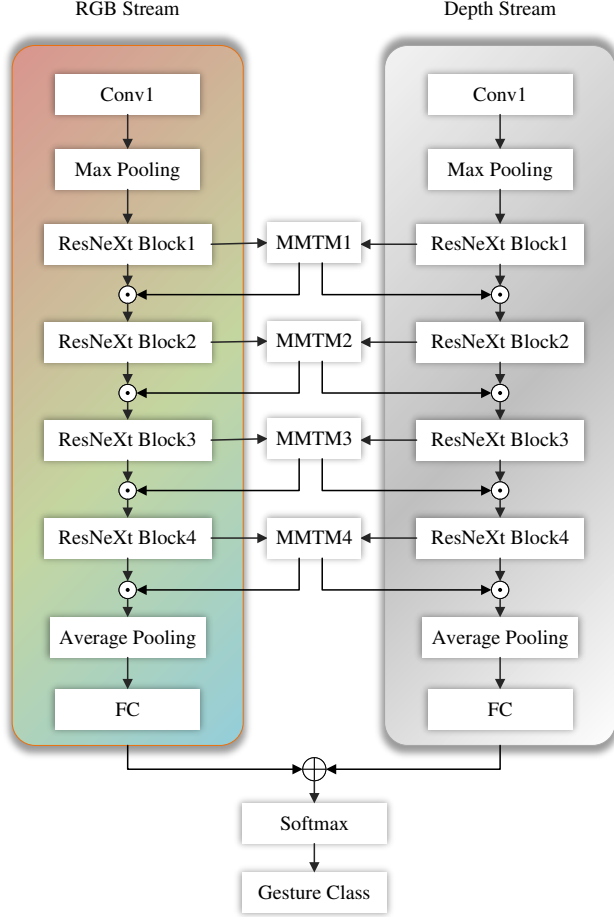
RGB Stream

Depth Stream

Conv1

Max Pooling

ResNeXt Block1

MMTM1

ResNeXt Block1

ResNeXt Block2

MMTM2

ResNeXt Block2

ResNeXt Block3

MMTM3

ResNeXt Block3

ResNeXt Block4

MMTM4

ResNeXt Block4

Average Pooling

FC

Conv1

Max Pooling

Average Pooling

FC

Softmax

Gesture Class